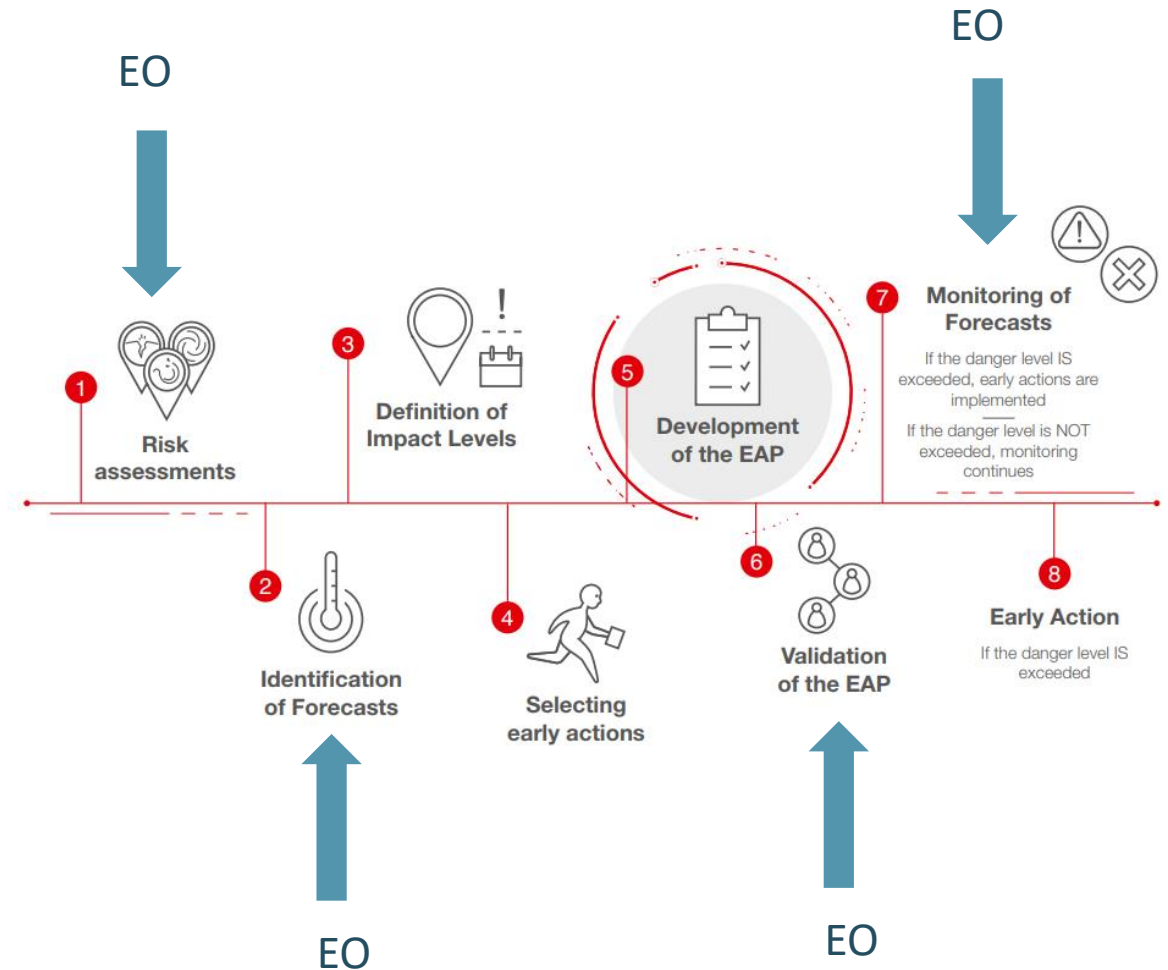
EO

EO

1
Risk assessments

2
Identification of Forecasts

3
Definition of Impact Levels

4
Selecting early actions

5
Development of the EAP

6
Validation of the EAP

7
Monitoring of Forecasts

If the danger level IS exceeded, early actions are implemented

If the danger level is NOT exceeded, monitoring continues

8
Early Action

If the danger level IS exceeded

EO

EO